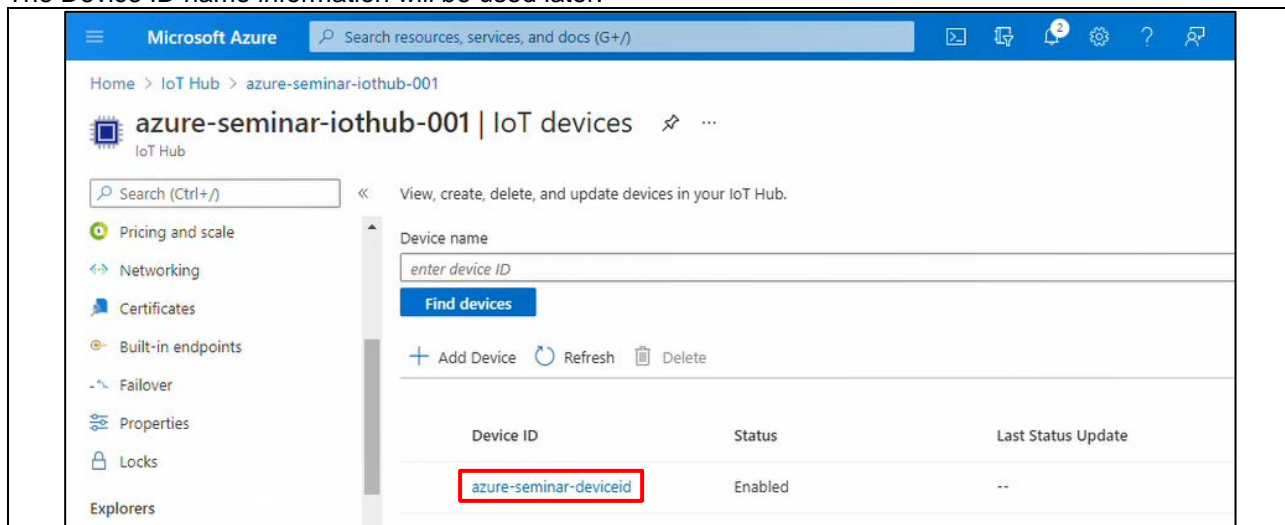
The Device ID name information will be used later.

Microsoft Azure
Search resources, services, and docs (G+/)
2
Home > IoT Hub > azure-seminar-iothub-001
azure-seminar-iothub-001 | IoT devices
IoT Hub
Search (Ctrl+/)
«
Pricing and scale
Networking
Certificates
Built-in endpoints
Failover
Properties
Locks
Explorers
View, create, delete, and update devices in your IoT Hub.
Device name
enter device ID
Find devices
Add Device
Refresh
Delete

| Device ID | Status | Last Status Update |
|---|---|---|
| azure-seminar-deviceid | Enabled | -- |